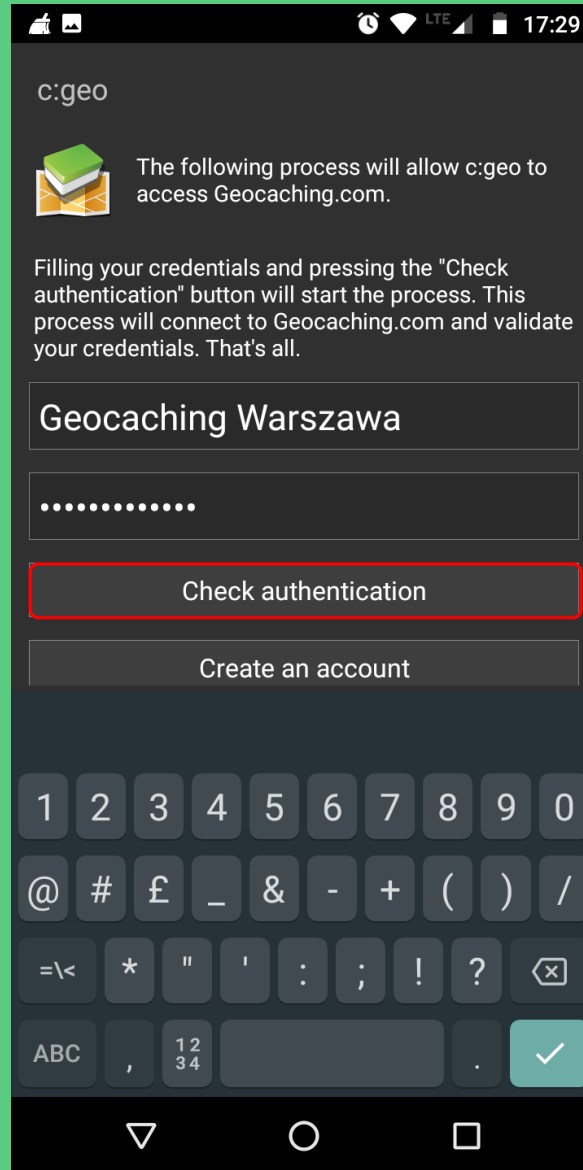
LTE 17:29

c:geo

The following process will allow c:geo to access Geocaching.com.

Filling your credentials and pressing the "Check authentication" button will start the process. This process will connect to Geocaching.com and validate your credentials. That's all.

Geocaching Warszawa

•••••••••••••

Check authentication

Create an account

1 2 3 4 5 6 7 8 9 0

@ # £ _ & - + ( ) /

=\< * " ' : ; ! ?

ABC , 12 34 .